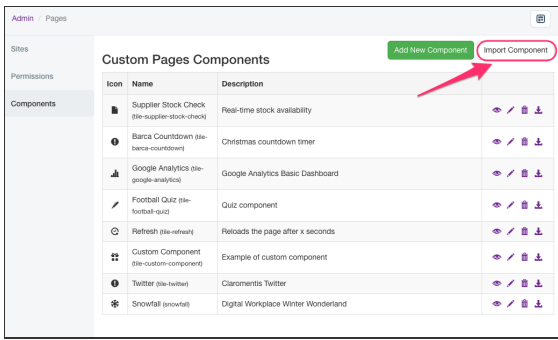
Admin / Pages

Sites
Permissions
Components

Custom Pages Components

Add New Component
Import Component

| Icon | Name | Description | |
|---|---|---|---|
| | Supplier Stock Check (tile-supplier-stock-check) | Real-time stock availability | |
| | Barca Countdown (tile-barca-countdown) | Christmas countdown timer | |
| | Google Analytics (tile-google-analytics) | Google Analytics Basic Dashboard | |
| | Football Quiz (tile-football-quiz) | Quiz component | |
| | Refresh (tile-refresh) | Reloads the page after x seconds | |
| | Custom Component (tile-custom-component) | Example of custom component | |
| | Twitter (tile-twitter) | Claromentis Twitter | |
| | Snowfall (snowfall) | Digital Workplace Winter Wonderland | |